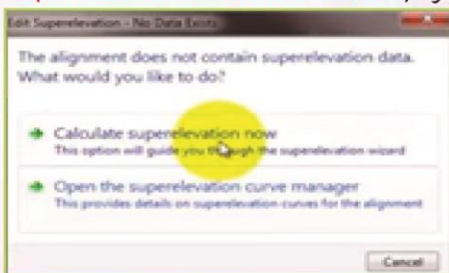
Edit Superelevation - No Data Exists

The alignment does not contain superelevation data. What would you like to do?

Calculate superelevation now
This option will guide you th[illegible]ugh the superelevation wizard

Open the superelevation curve manager
This provides details on superelevation curves for the alignment

Cancel